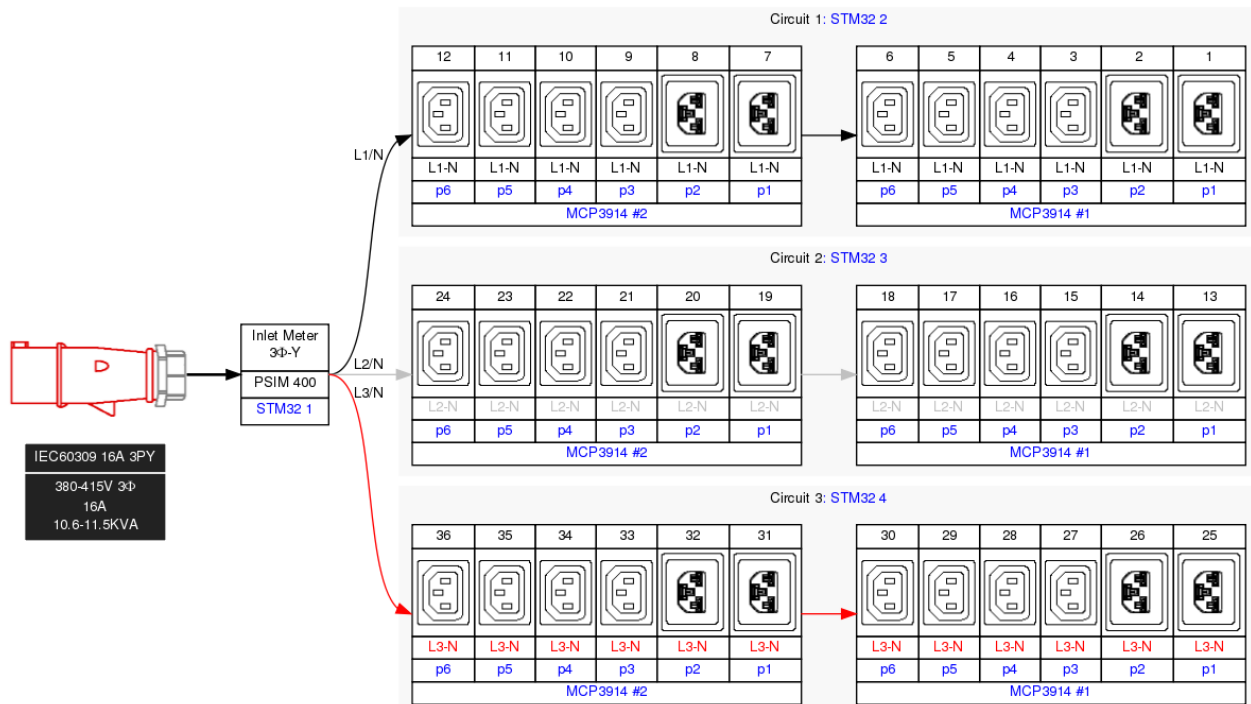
IEC60309 16A 3PY

380-415V 3Φ
16A
10.6-11.5KVA

Inlet Meter
3Φ-Y
PSIM 400
STM32 1

L1/N
L2/N
L3/N

Circuit 1: STM32 2

| 12 | 11 | 10 | 9 | 8 | 7 |
|---|---|---|---|---|---|
| L1-N | L1-N | L1-N | L1-N | L1-N | L1-N |
| p6 | p5 | p4 | p3 | p2 | p1 |

MCP3914 #2

| 6 | 5 | 4 | 3 | 2 | 1 |
|---|---|---|---|---|---|
| L1-N | L1-N | L1-N | L1-N | L1-N | L1-N |
| p6 | p5 | p4 | p3 | p2 | p1 |

MCP3914 #1

Circuit 2: STM32 3

| 24 | 23 | 22 | 21 | 20 | 19 |
|---|---|---|---|---|---|
| L2-N | L2-N | L2-N | L2-N | L2-N | L2-N |
| p6 | p5 | p4 | p3 | p2 | p1 |

MCP3914 #2

| 18 | 17 | 16 | 15 | 14 | 13 |
|---|---|---|---|---|---|
| L2-N | L2-N | L2-N | L2-N | L2-N | L2-N |
| p6 | p5 | p4 | p3 | p2 | p1 |

MCP3914 #1

Circuit 3: STM32 4

| 36 | 35 | 34 | 33 | 32 | 31 |
|---|---|---|---|---|---|
| L3-N | L3-N | L3-N | L3-N | L3-N | L3-N |
| p6 | p5 | p4 | p3 | p2 | p1 |

MCP3914 #2

| 30 | 29 | 28 | 27 | 26 | 25 |
|---|---|---|---|---|---|
| L3-N | L3-N | L3-N | L3-N | L3-N | L3-N |
| p6 | p5 | p4 | p3 | p2 | p1 |

MCP3914 #1